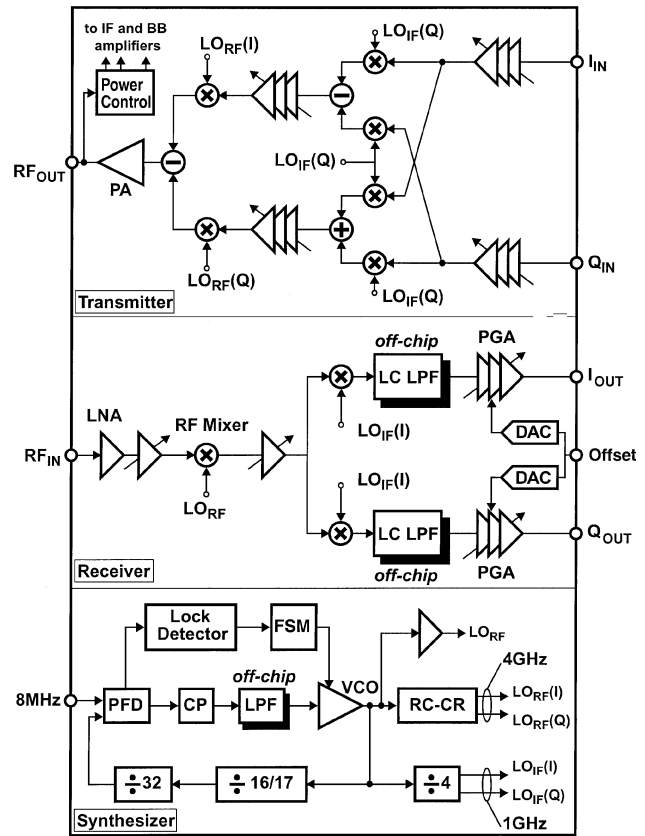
to IF and BB amplifiers

Power Control

$LO_{RF}(I)$

$LO_{IF}(Q)$

$I_{IN}$

$RF_{OUT}$

PA

$LO_{IF}(Q)$

$LO_{RF}(Q)$

$LO_{IF}(Q)$

$Q_{IN}$

Transmitter

*off-chip*

PGA

LC LPF

$I_{OUT}$

LNA

RF Mixer

$LO_{IF}(I)$

DAC

$RF_{IN}$

Offset

$LO_{RF}$

DAC

$LO_{IF}(I)$

LC LPF

$Q_{OUT}$

Receiver

*off-chip*

PGA

Lock Detector

FSM

$LO_{RF}$

*off-chip*

4GHz

VCO

8MHz

PFD

CP

LPF

RC-CR

$LO_{RF}(I)$

$LO_{RF}(Q)$

$\div 32$

$\div 16/17$

$\div 4$

$LO_{IF}(I)$

$LO_{IF}(Q)$

Synthesizer

1GHz